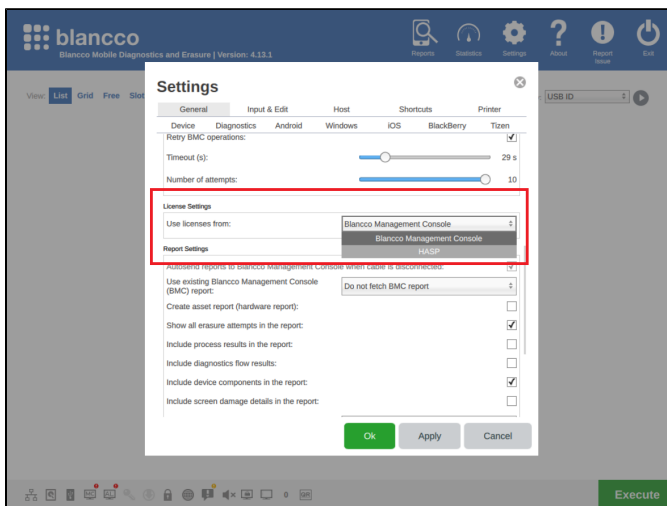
blancco
Blancco Mobile Diagnostics and Erasure | Version: 4.13.1

Reports Statistics Settings About Report Issue Exit

View: List Grid Free Slot

USB ID

Settings

General Input & Edit Host Shortcuts Printer
Device Diagnostics Android Windows iOS BlackBerry Tizen

Retry BMC operations:
Timeout (s): 29 s
Number of attempts: 10

License Settings
Use licenses from: Blancco Management Console
Blancco Management Console
HASP

Report Settings
Autosend reports to Blancco Management Console when cable is disconnected:
Use existing Blancco Management Console (BMC) report: Do not fetch BMC report
Create asset report (hardware report):
Show all erasure attempts in the report:
Include process results in the report:
Include diagnostics flow results:
Include device components in the report:
Include screen damage details in the report:

Ok Apply Cancel

0

Execute